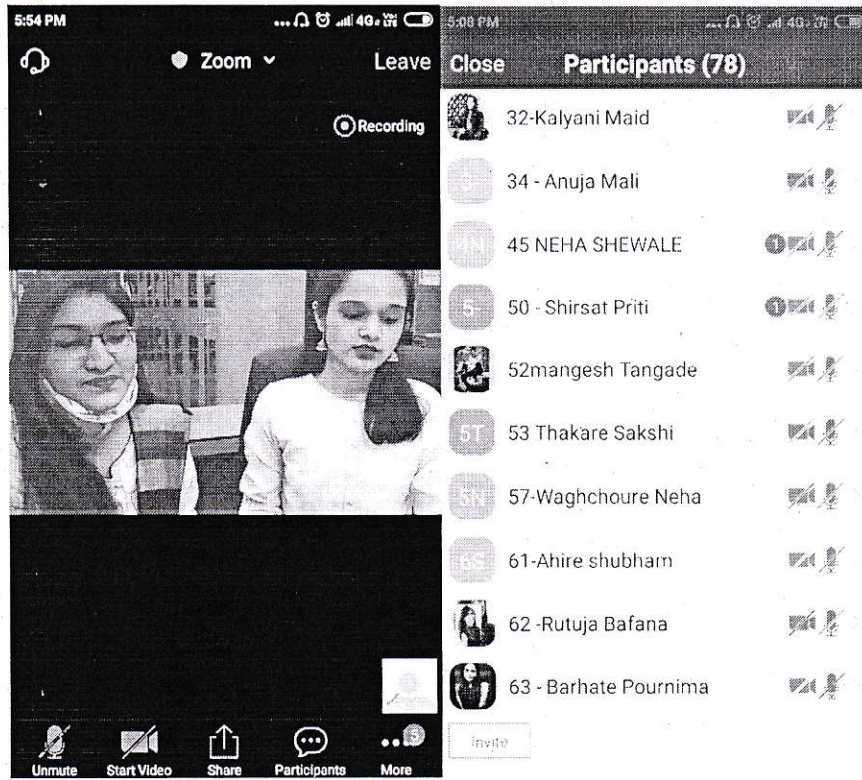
5:54 PM

Zoom

Leave

Recording

Unmute

Start Video

Share

Participants

More

5:08 PM

Close

Participants (78)

32-Kalyani Maid

34 - Anuja Mali

45 NEHA SHEWALE

50 - Shirsat Priti

52mangesh Tangade

53 Thakare Sakshi

57-Waghchoure Neha

61-Ahire shubham

62 -Rutuja Bafana

63 - Barhate Pournima

Invite